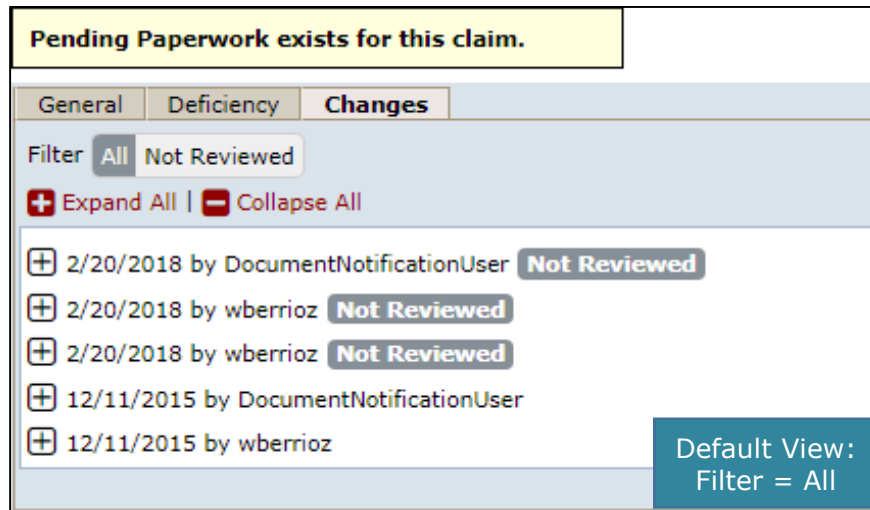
Pending Paperwork exists for this claim.

General | Deficiency | Changes

Filter All Not Reviewed

Expand All | Collapse All

2/20/2018 by DocumentNotificationUser Not Reviewed

2/20/2018 by wberrioz Not Reviewed

2/20/2018 by wberrioz Not Reviewed

12/11/2015 by DocumentNotificationUser

12/11/2015 by wberrioz

Default View: Filter = All